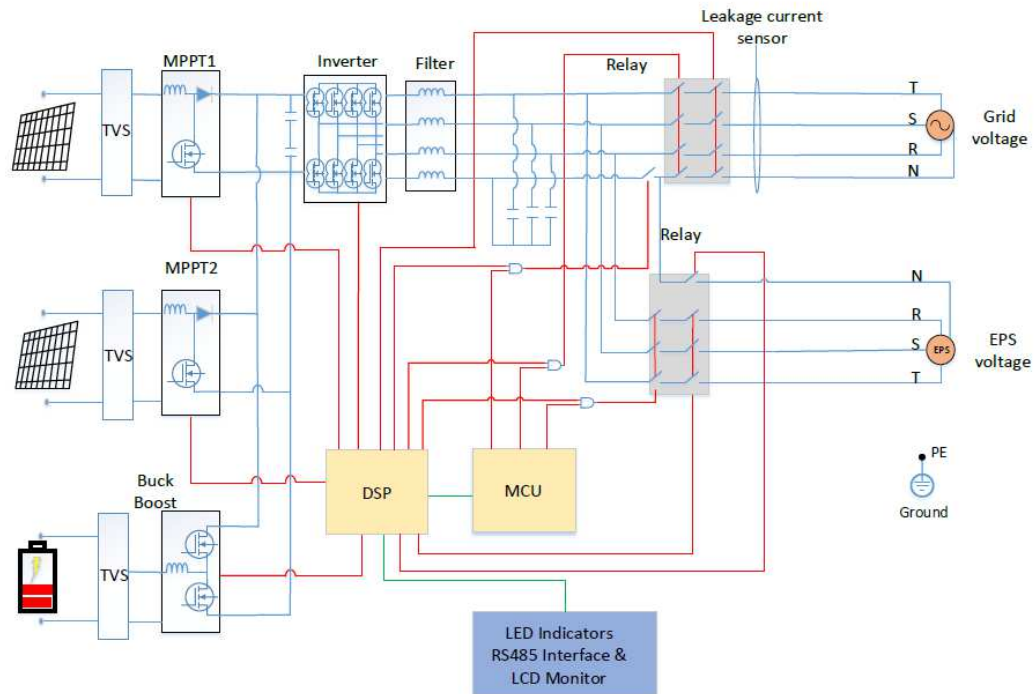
Leakage current sensor

MPPT1

Inverter

Filter

Relay

TVS

T

S

R

N

Grid voltage

Relay

MPPT2

N

R

S

T

EPS

EPS voltage

TVS

PE

Ground

Buck Boost

DSP

MCU

TVS

LED Indicators
RS485 Interface &
LCD Monitor